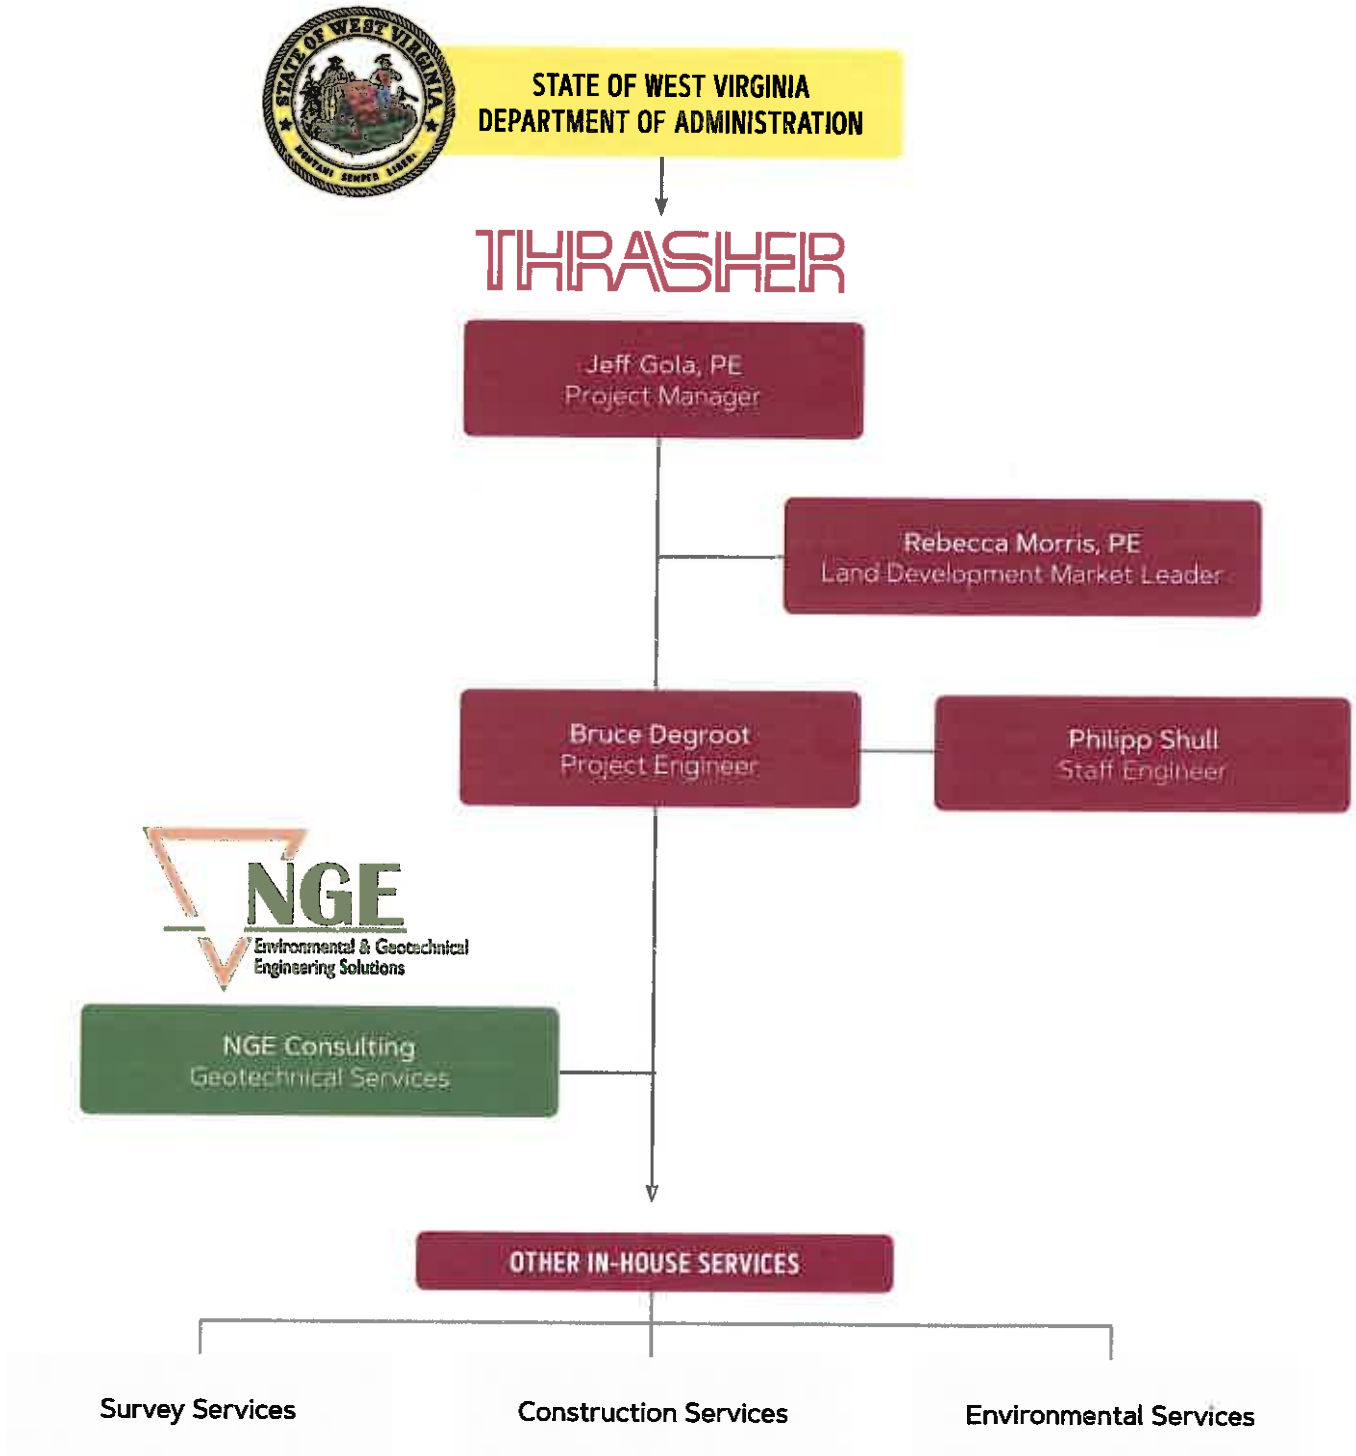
STATE OF WEST VIRGINIA
MONTANI SEMPER LIBERI

STATE OF WEST VIRGINIA
DEPARTMENT OF ADMINISTRATION

THRASHER

Jeff Gola, PE
Project Manager

Rebecca Morris, PE
Land Development Market Leader

Bruce Degroot
Project Engineer

Philipp Shull
Staff Engineer

NGE
Environmental & Geotechnical Engineering Solutions

NGE Consulting
Geotechnical Services

OTHER IN-HOUSE SERVICES

Survey Services

Construction Services

Environmental Services